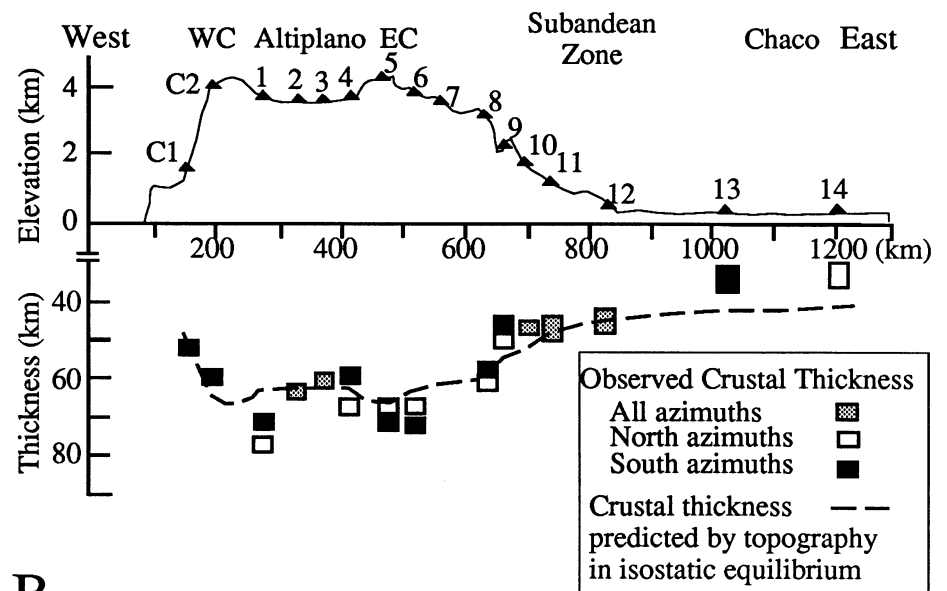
West WC Altiplano EC Subandean Zone Chaco East

Elevation (km)
4
2
0

C1
C2
1 2 3 4 5 6 7 8 9 10 11 12 13 14

200 400 600 800 1000 1200 (km)

Thickness (km)
40
60
80

Observed Crustal Thickness
All azimuths
North azimuths
South azimuths
Crustal thickness predicted by topography in isostatic equilibrium

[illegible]